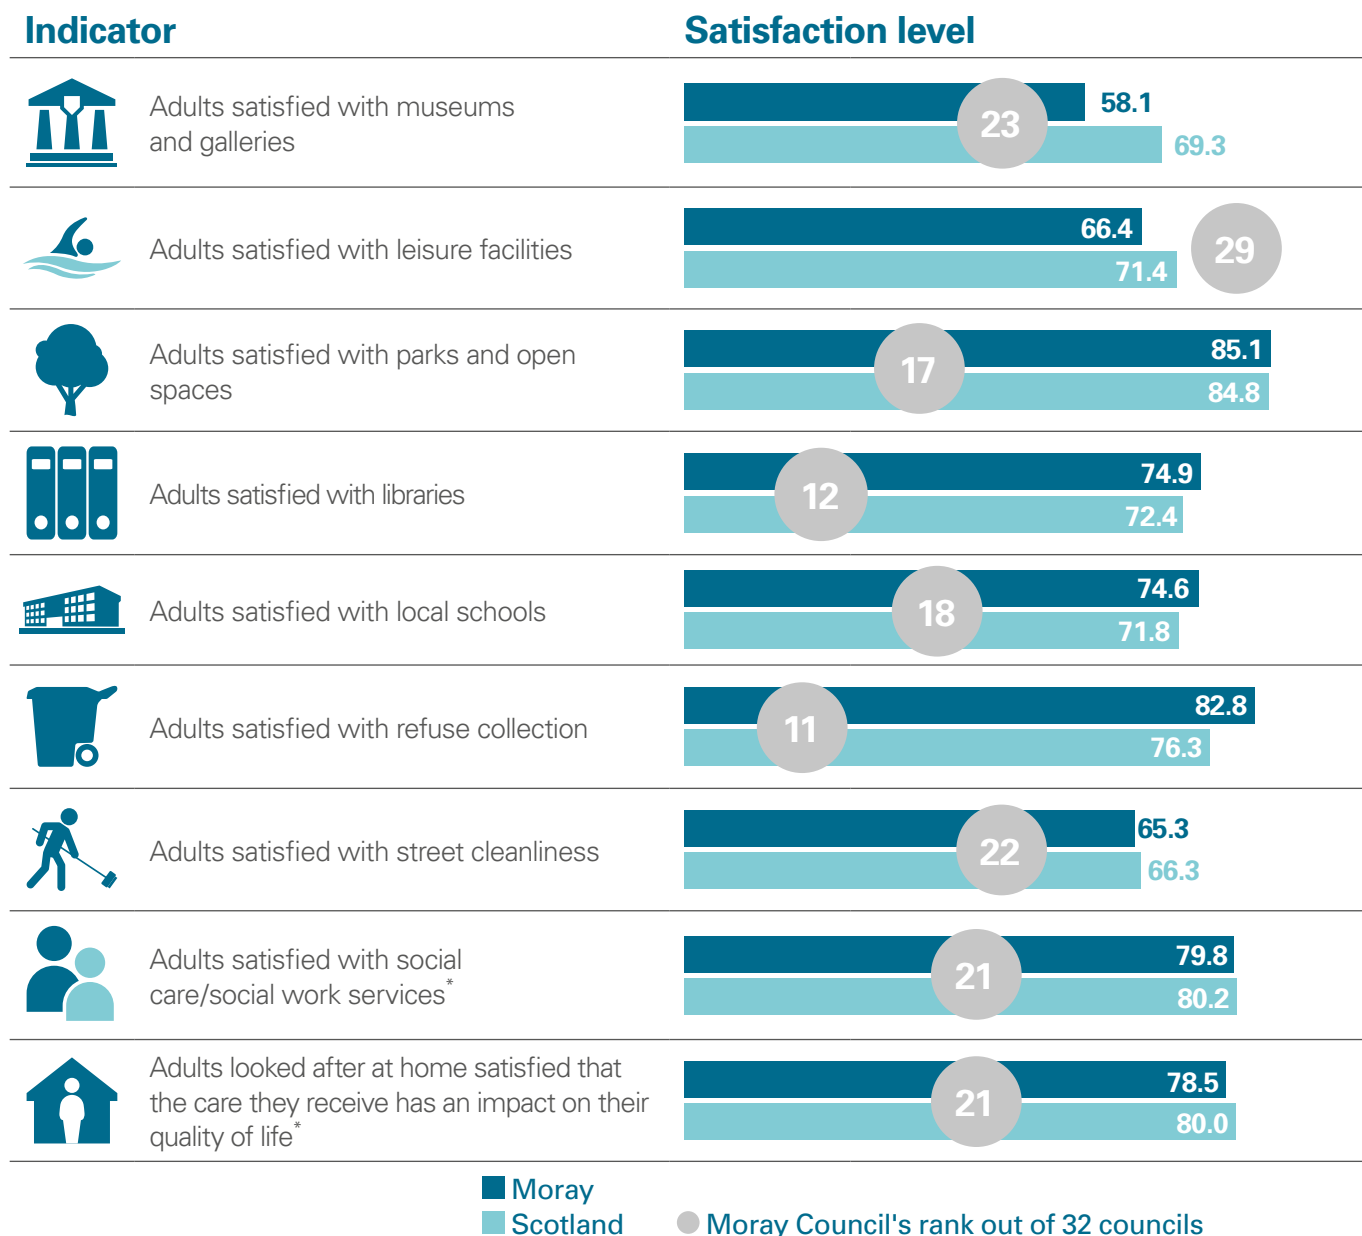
| Indicator | Satisfaction level |
|---|---|
| Adults satisfied with museums and galleries | 58.1 / 23 / 69.3 |
| Adults satisfied with leisure facilities | 66.4 / 71.4 / 29 |
| Adults satisfied with parks and open spaces | 17 / 85.1 / 84.8 |
| Adults satisfied with libraries | 12 / 74.9 / 72.4 |
| Adults satisfied with local schools | 18 / 74.6 / 71.8 |
| Adults satisfied with refuse collection | 11 / 82.8 / 76.3 |
| Adults satisfied with street cleanliness | 65.3 / 22 / 66.3 |
| Adults satisfied with social care/social work services* | 21 / 79.8 / 80.2 |
| Adults looked after at home satisfied that the care they receive has an impact on their quality of life* | 21 / 78.5 / 80.0 |

Moray
Scotland
Moray Council's rank out of 32 councils